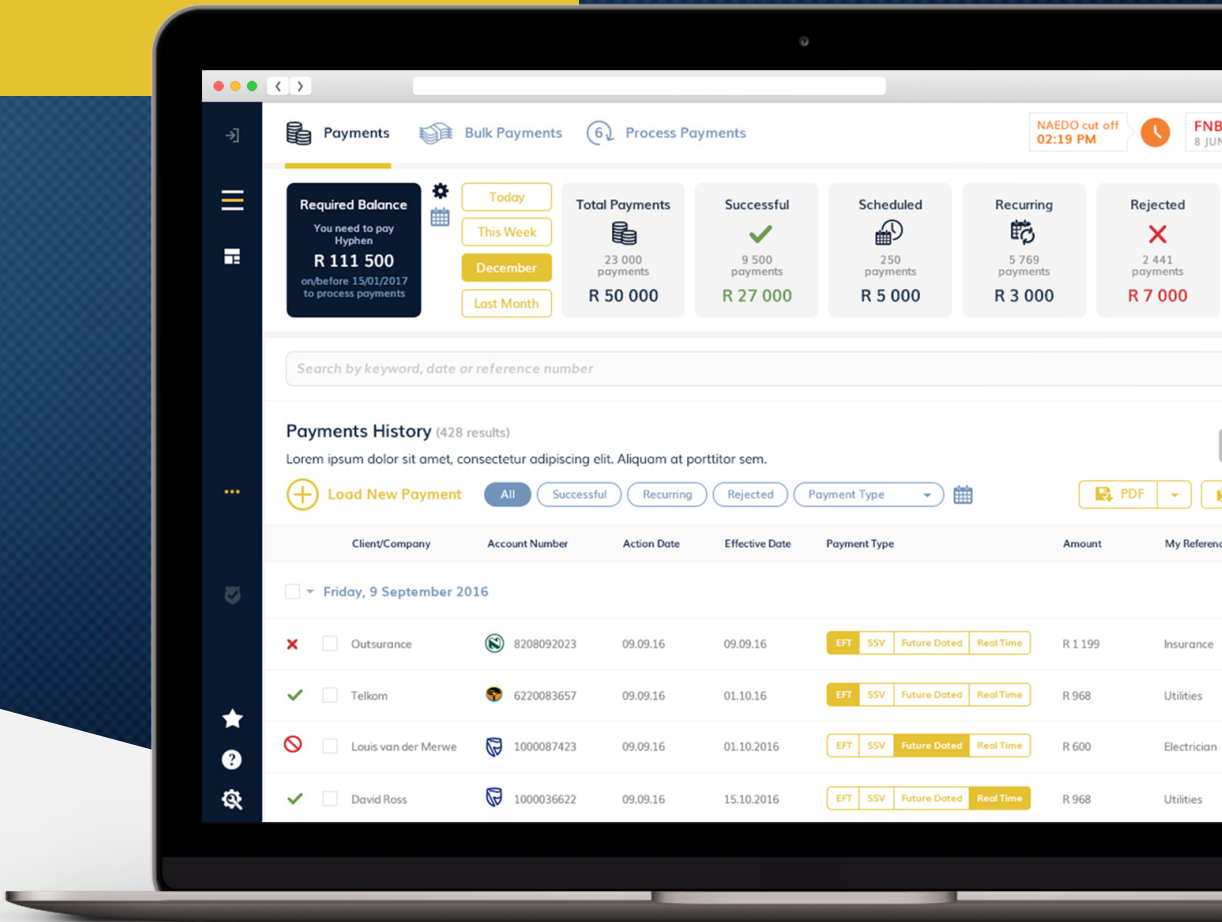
Payments Bulk Payments 6 Process Payments

NAEDO cut off
02:19 PM

FNB
8 JUN

Required Balance
You need to pay Hyphen
R 111 500
on/before 15/01/2017 to process payments

Today
This Week
December
Last Month

Total Payments
23 000 payments
R 50 000

Successful
9 500 payments
R 27 000

Scheduled
250 payments
R 5 000

Recurring
5 769 payments
R 3 000

Rejected
2 441 payments
R 7 000

Search by keyword, date or reference number

Payments History (428 results)
Lorem ipsum dolor sit amet, consectetur adipiscing elit. Aliquam at porttitor sem.

Load New Payment
All Successful Recurring Rejected Payment Type
PDF

| | Client/Company | Account Number | Action Date | Effective Date | Payment Type | Amount | My Referenc |
|---|---|---|---|---|---|---|---|
| | Friday, 9 September 2016 | | | | | | |
| | Outsurance | 8208092023 | 09.09.16 | 09.09.16 | EFT SSV Future Dated Real Time | R 1 199 | Insurance |
| | Telkom | 6220083657 | 09.09.16 | 01.10.16 | EFT SSV Future Dated Real Time | R 968 | Utilities |
| | Louis van der Merwe | 1000087423 | 09.09.16 | 01.10.2016 | EFT SSV Future Dated Real Time | R 600 | Electrician |
| | David Ross | 1000036622 | 09.09.16 | 15.10.2016 | EFT SSV Future Dated Real Time | R 968 | Utilities |

...